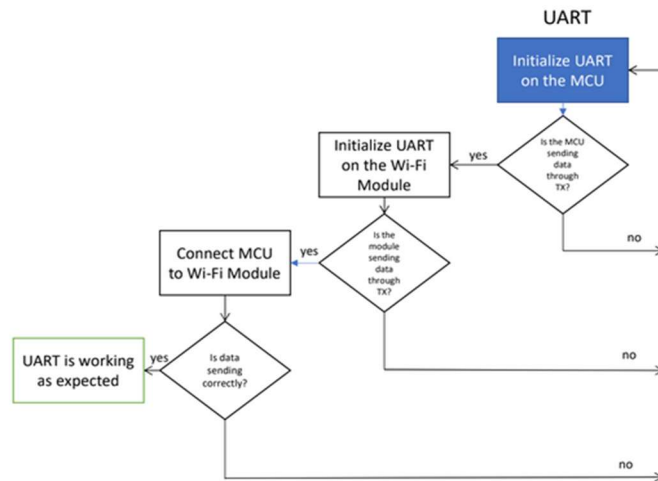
UART

Initialize UART on the MCU

Is the MCU sending data through TX?

yes

no

Initialize UART on the Wi-Fi Module

Is the module sending data through TX?

yes

no

Connect MCU to Wi-Fi Module

Is data sending correctly?

yes

no

UART is working as expected